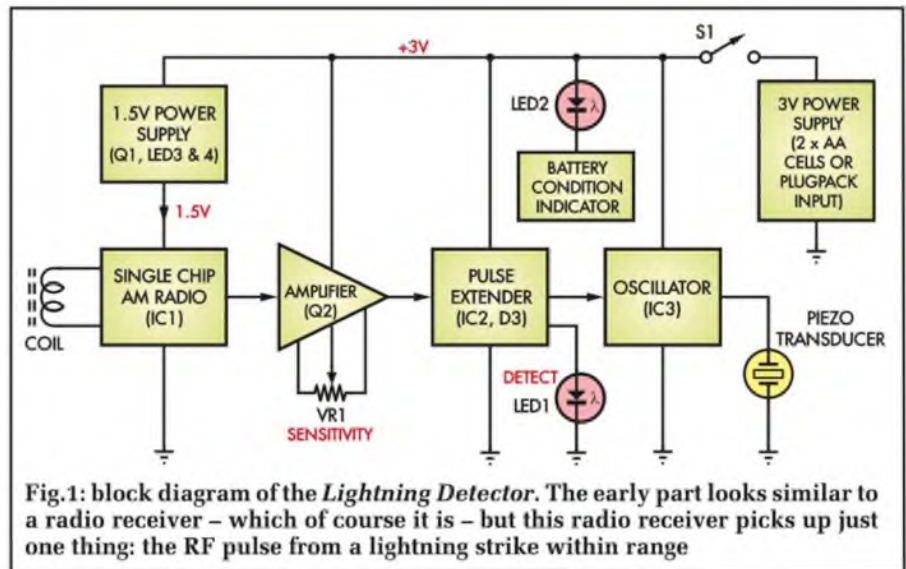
+3V

S1

1.5V POWER SUPPLY (Q1, LED3 & 4)

LED2

BATTERY CONDITION INDICATOR

3V POWER SUPPLY (2 x AA CELLS OR PLUGPACK INPUT)

1.5V

SINGLE CHIP AM RADIO (IC1)

AMPLIFIER (Q2)

PULSE EXTENDER (IC2, D3)

OSCILLATOR (IC3)

COIL

PIEZO TRANSDUCER

DETECT

LED1

VR1

SENSITIVITY

Fig.1: block diagram of the *Lightning Detector*. The early part looks similar to a radio receiver – which of course it is – but this radio receiver picks up just one thing: the RF pulse from a lightning strike within range